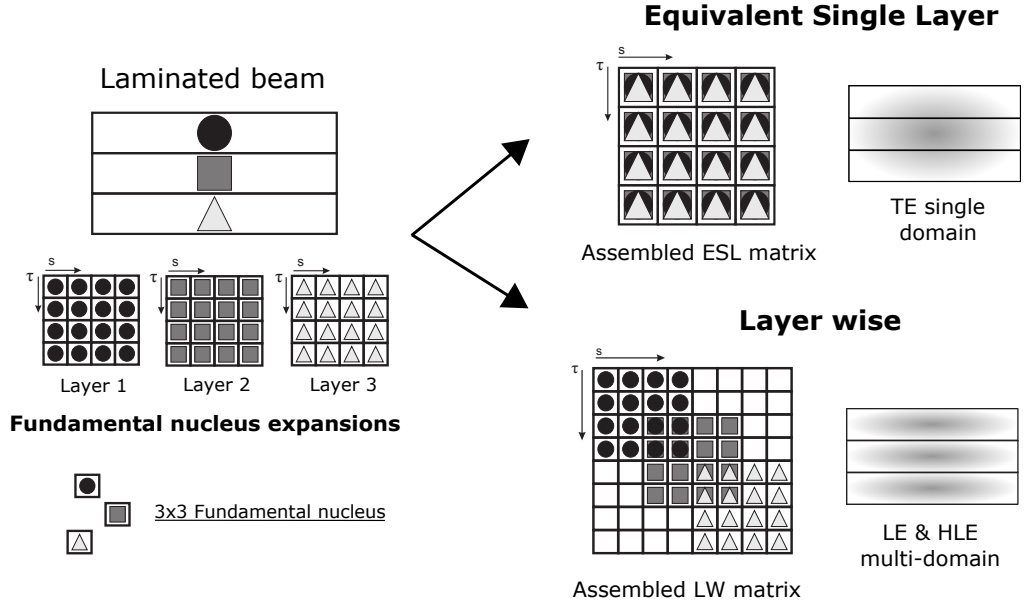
Laminated beam

τ s

Layer 1

τ s

Layer 2

τ s

Layer 3

**Fundamental nucleus expansions**

3x3 Fundamental nucleus

**Equivalent Single Layer**

τ s

Assembled ESL matrix

TE single domain

**Layer wise**

τ s

Assembled LW matrix

LE & HLE multi-domain